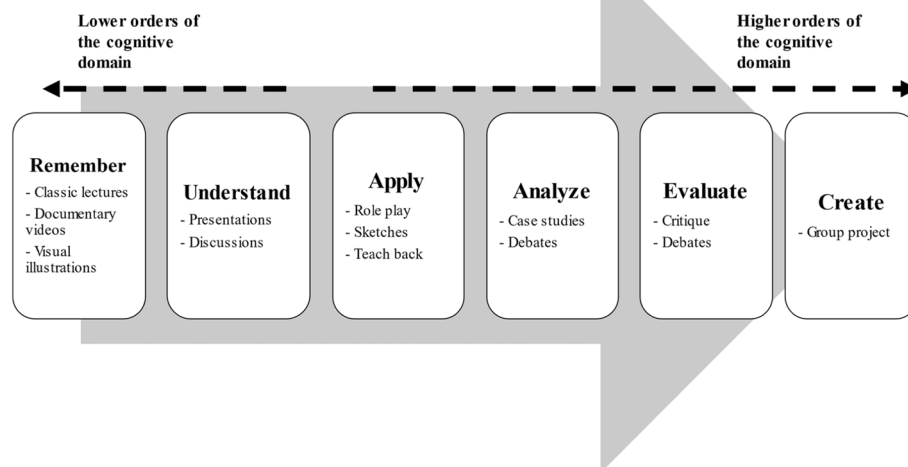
Lower orders of the cognitive domain

Higher orders of the cognitive domain

Remember
- Classic lectures
- Documentary videos
- Visual illustrations

Understand
- Presentations
- Discussions

Apply
- Role play
- Sketches
- Teach back

Analyze
- Case studies
- Debates

Evaluate
- Critique
- Debates

Create
- Group project